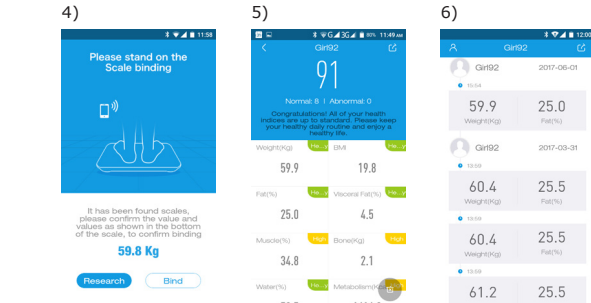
4)

11:58

Please stand on the Scale binding

It has been found scales, please confirm the value and values as shown in the bottom of the scale, to confirm binding

59.8 Kg

Research

Bind

5)

80% 11:49

Girl92

91

Normal: 8 | Abnormal: 0

Congratulations! All of your health indices are up to standard. Please keep your healthy daily routine and enjoy a healthy life.

Weight(Kg) He...y
59.9

BMI He...y
19.8

Fat(%) He...y
25.0

Visceral Fat(%) He...y
4.5

Muscle(%) High
34.8

Bone(Kg) High
2.1

Water(%) He...y

Metabolism(Kcal) He...y

6)

12:00

Girl92

Girl92 2017-06-01

15:54

59.9
Weight(Kg)

25.0
Fat(%)

Girl92 2017-03-31

13:59

60.4
Weight(Kg)

25.5
Fat(%)

13:59

60.4
Weight(Kg)

25.5
Fat(%)

13:59

61.2

25.5